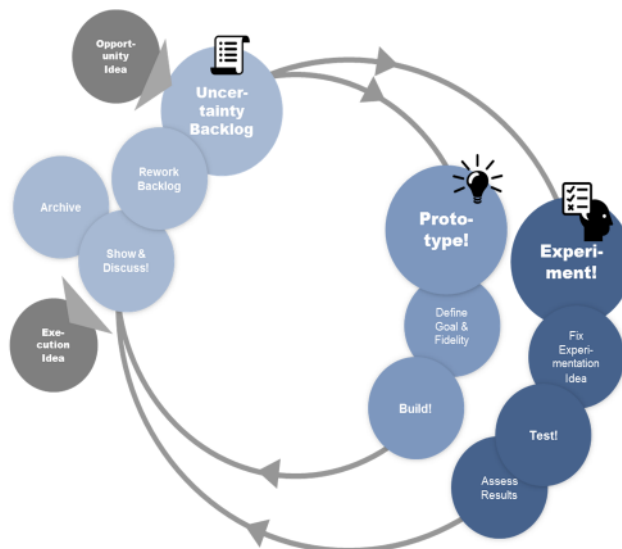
Opportunity Idea

Uncertainty Backlog

Rework Backlog

Archive

Show & Discuss!

Execution Idea

Prototype!

Define Goal & Fidelity

Build!

Experiment!

Fix Experimentation Idea

Test!

Assess Results